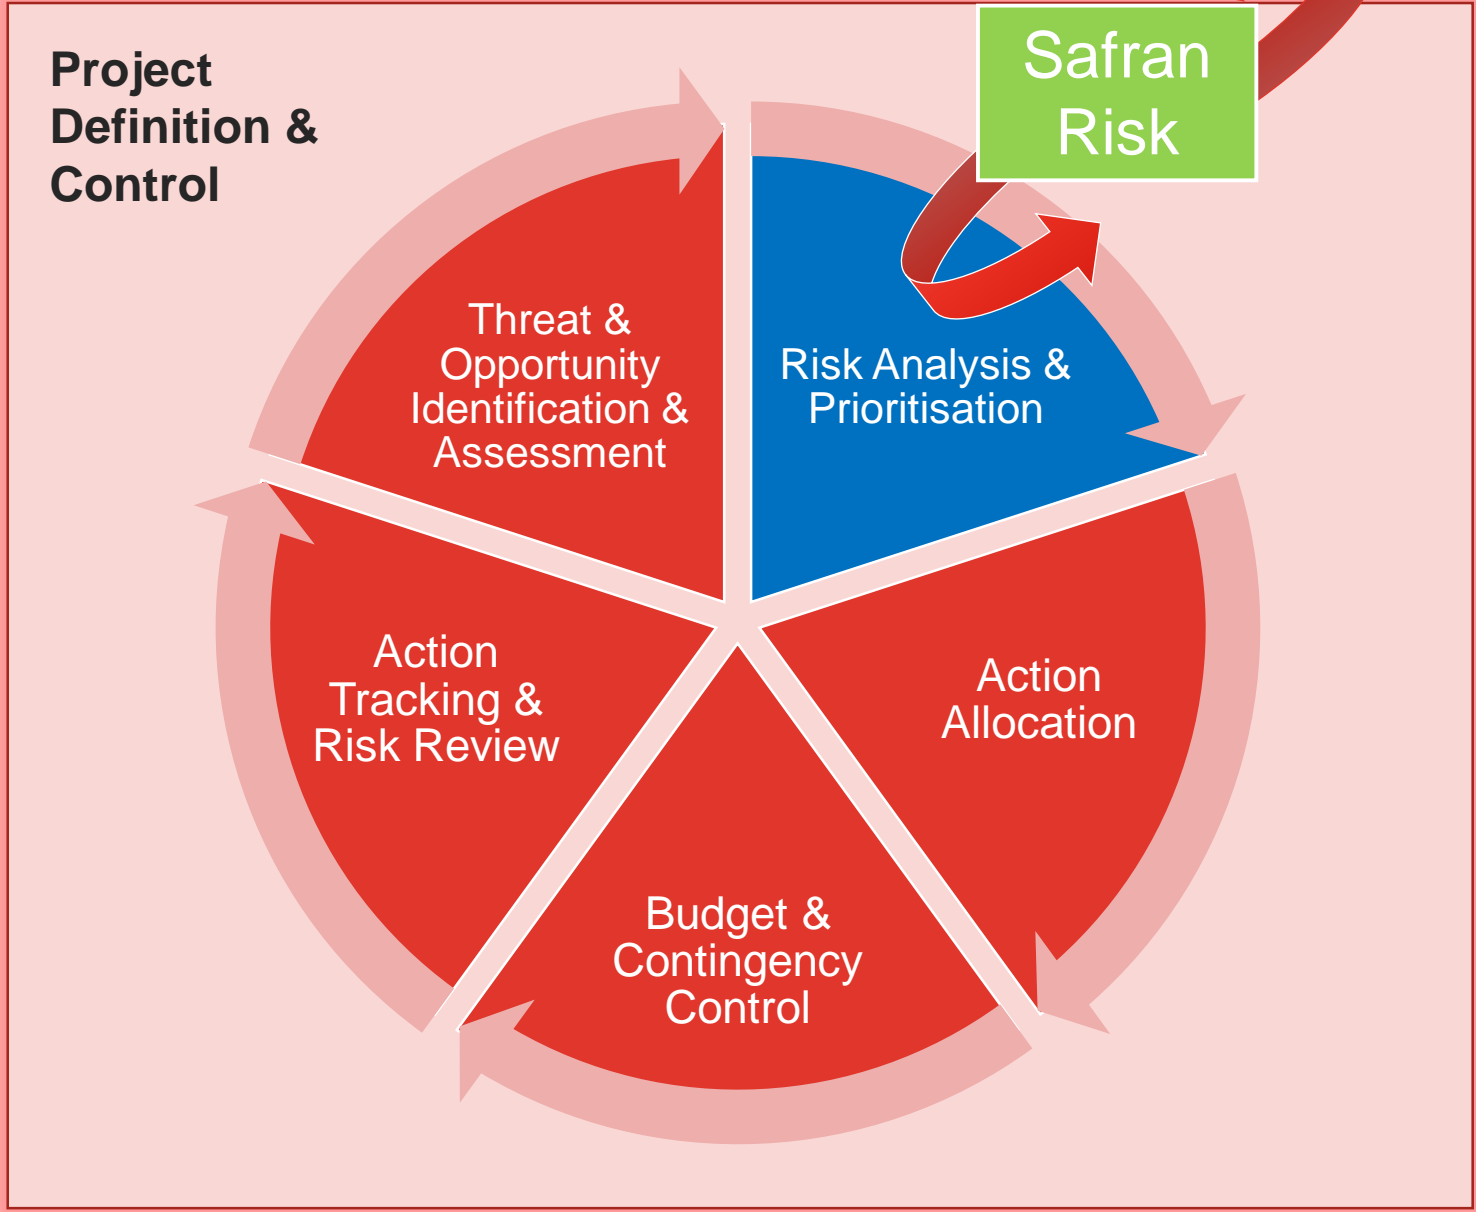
Project Definition & Control

Safran Risk

Threat & Opportunity Identification & Assessment

Risk Analysis & Prioritisation

Action Allocation

Budget & Contingency Control

Action Tracking & Risk Review